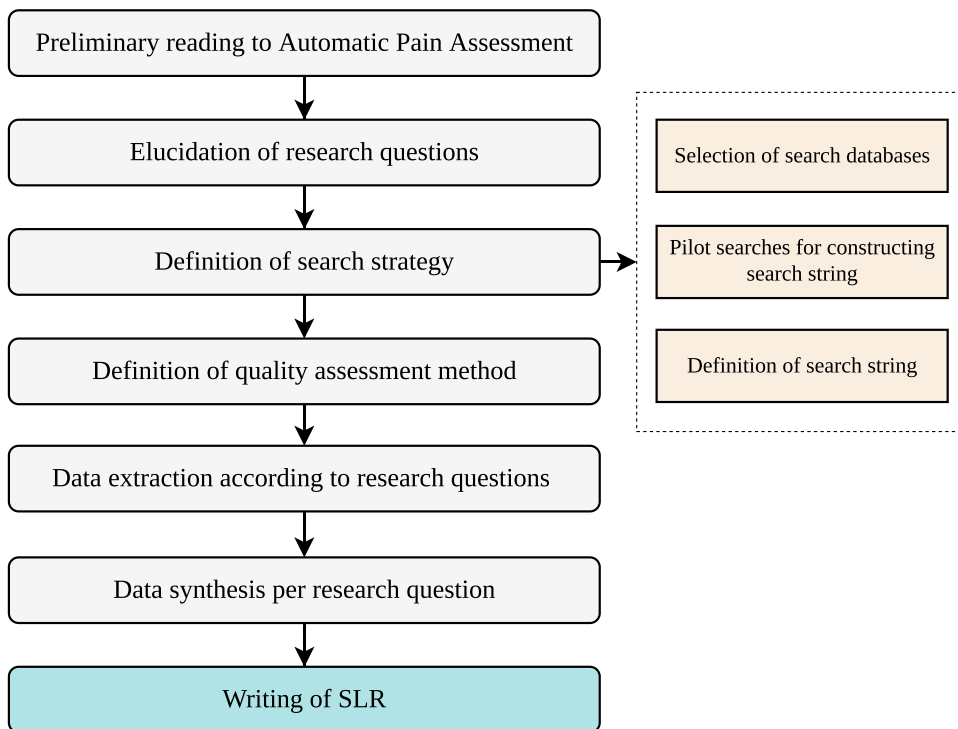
Preliminary reading to Automatic Pain Assessment

Elucidation of research questions

Definition of search strategy

Selection of search databases

Pilot searches for constructing search string

Definition of search string

Definition of quality assessment method

Data extraction according to research questions

Data synthesis per research question

Writing of SLR